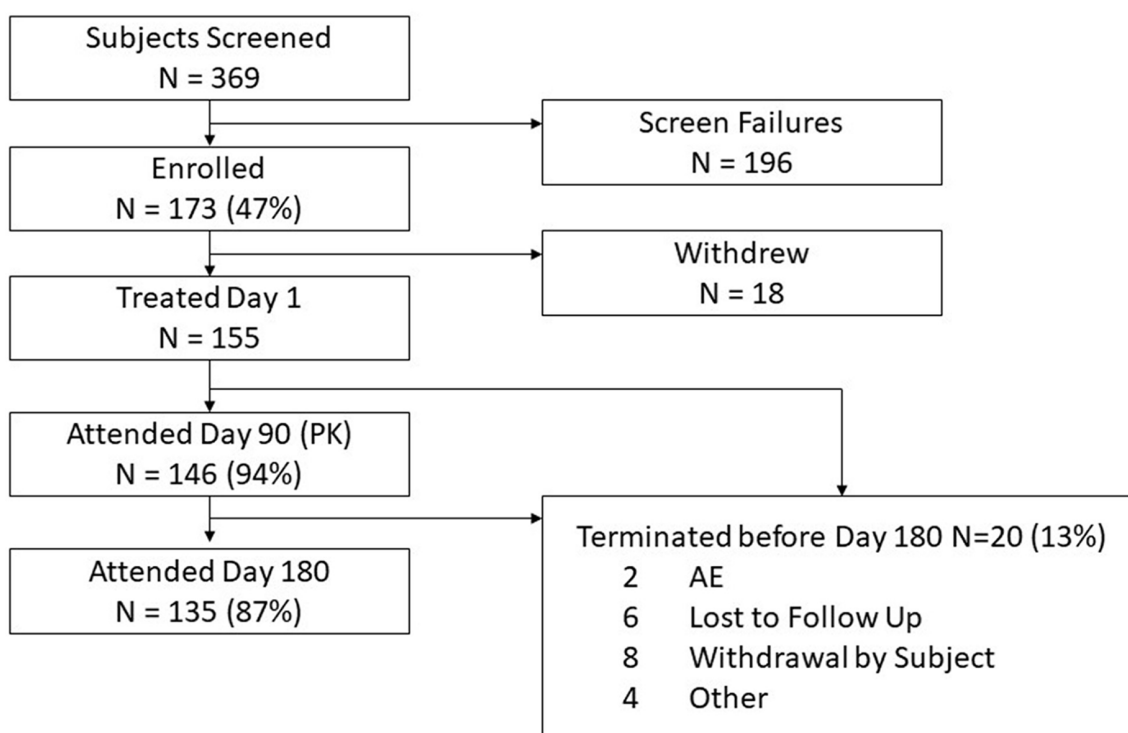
Subjects Screened
N = 369

Screen Failures
N = 196

Enrolled
N = 173 (47%)

Withdrew
N = 18

Treated Day 1
N = 155

Attended Day 90 (PK)
N = 146 (94%)

Terminated before Day 180 N=20 (13%)
2 AE
6 Lost to Follow Up
8 Withdrawal by Subject
4 Other

Attended Day 180
N = 135 (87%)